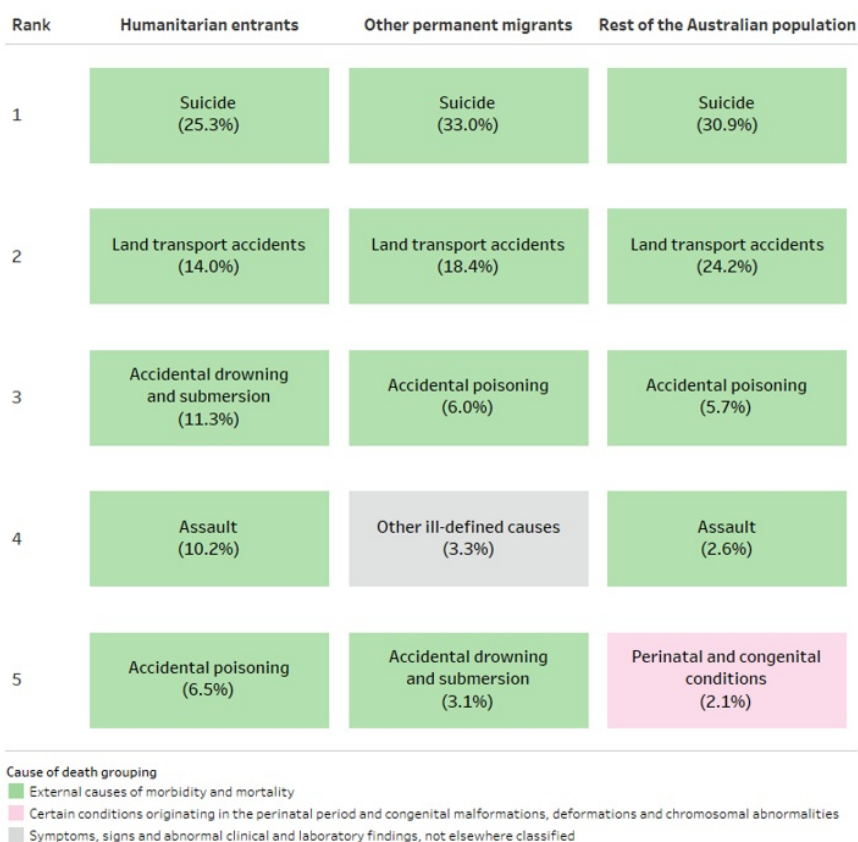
| Rank | Humanitarian entrants | Other permanent migrants | Rest of the Australian population |
|---|---|---|---|
| 1 | Suicide (25.3%) | Suicide (33.0%) | Suicide (30.9%) |
| 2 | Land transport accidents (14.0%) | Land transport accidents (18.4%) | Land transport accidents (24.2%) |
| 3 | Accidental drowning and submersion (11.3%) | Accidental poisoning (6.0%) | Accidental poisoning (5.7%) |
| 4 | Assault (10.2%) | Other ill-defined causes (3.3%) | Assault (2.6%) |
| 5 | Accidental poisoning (6.5%) | Accidental drowning and submersion (3.1%) | Perinatal and congenital conditions (2.1%) |

Cause of death grouping
External causes of morbidity and mortality
Certain conditions originating in the perinatal period and congenital malformations, deformations and chromosomal abnormalities
Symptoms, signs and abnormal clinical and laboratory findings, not elsewhere classified